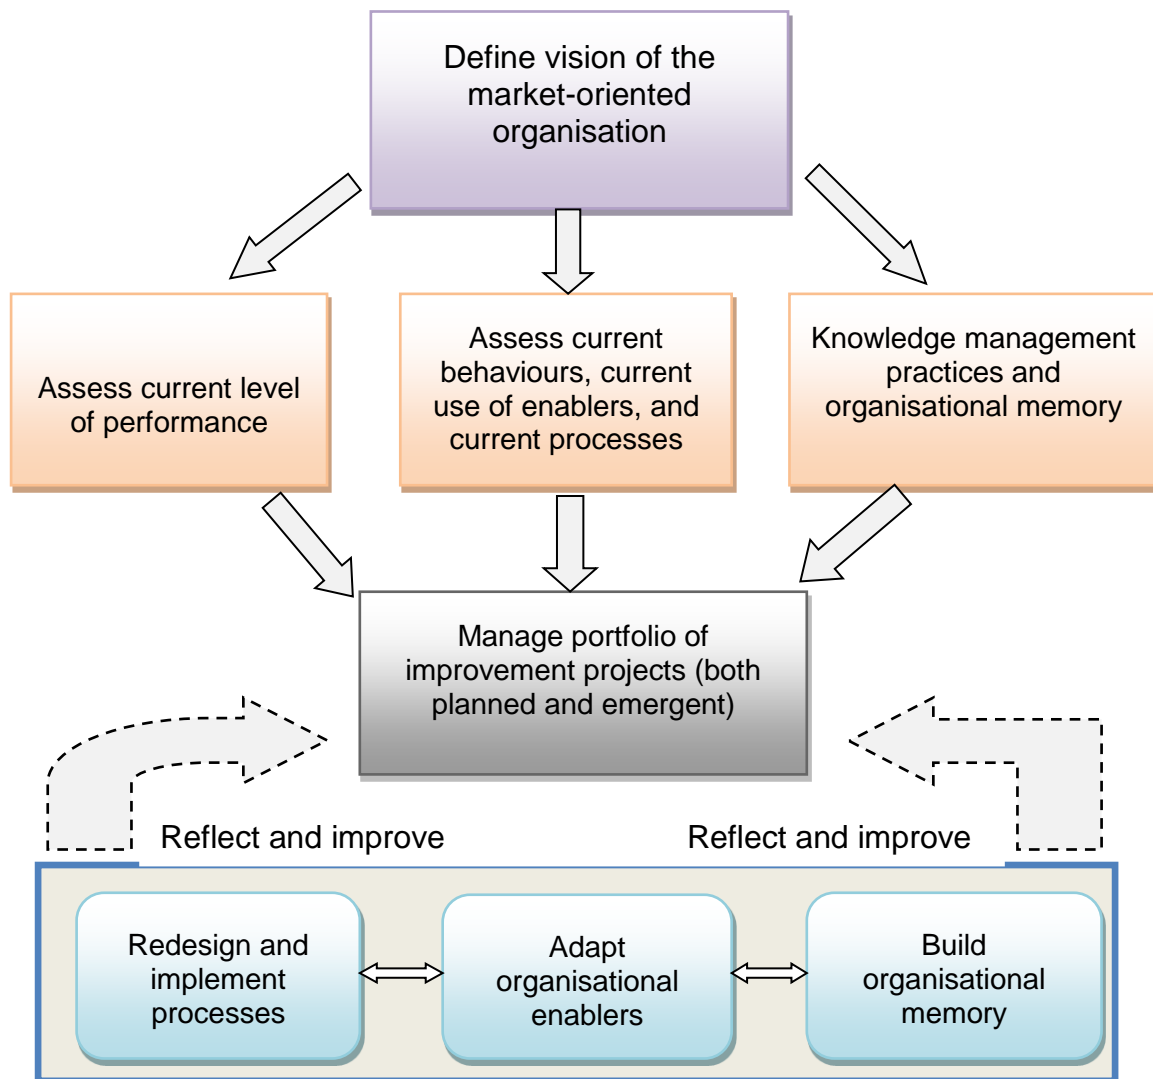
Define vision of the market-oriented organisation

Assess current level of performance

Assess current behaviours, current use of enablers, and current processes

Knowledge management practices and organisational memory

Manage portfolio of improvement projects (both planned and emergent)

Reflect and improve

Reflect and improve

Redesign and implement processes

Adapt organisational enablers

Build organisational memory